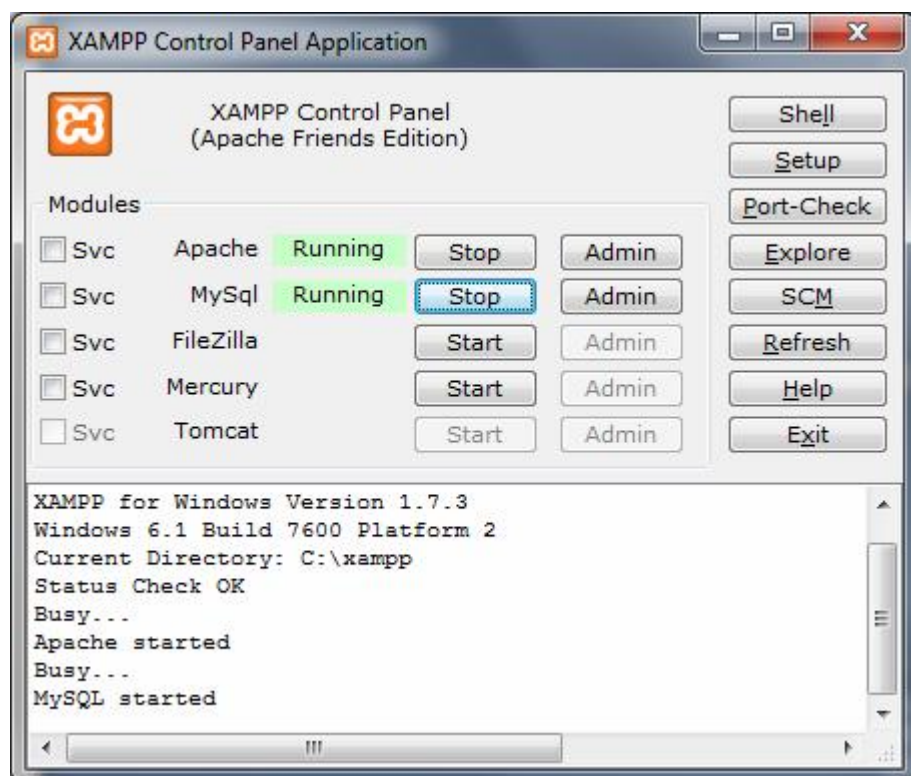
XAMPP Control Panel Application

XAMPP Control Panel
(Apache Friends Edition)

Shell
Setup
Port-Check
Explore
SCM
Refresh
Help
Exit

Modules

| | | | | |
|---|---|---|---|---|
| Svc | Apache | Running | Stop | Admin |
| Svc | MySql | Running | Stop | Admin |
| Svc | FileZilla | | Start | Admin |
| Svc | Mercury | | Start | Admin |
| Svc | Tomcat | | Start | Admin |

XAMPP for Windows Version 1.7.3
Windows 6.1 Build 7600 Platform 2
Current Directory: C:\xampp
Status Check OK
Busy...
Apache started
Busy...
MySQL started